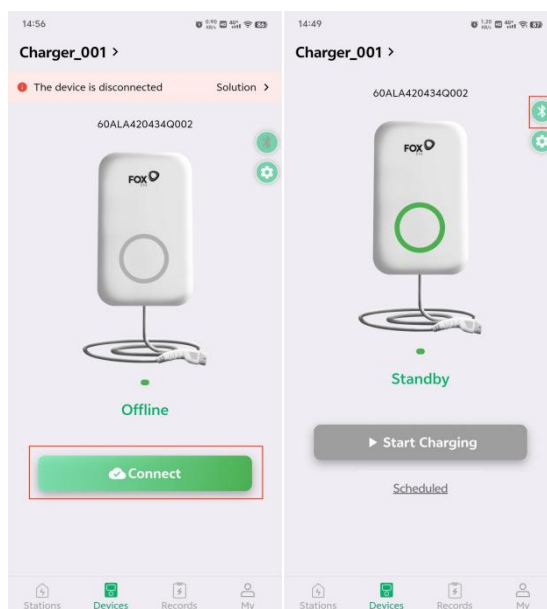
14:56

Charger_001 >

The device is disconnected Solution >

60ALA420434Q002

FOX

Offline

Connect

Stations Devices Records My

14:49

Charger_001 >

60ALA420434Q002

FOX

Standby

▶ Start Charging

Scheduled

Stations Devices Records My